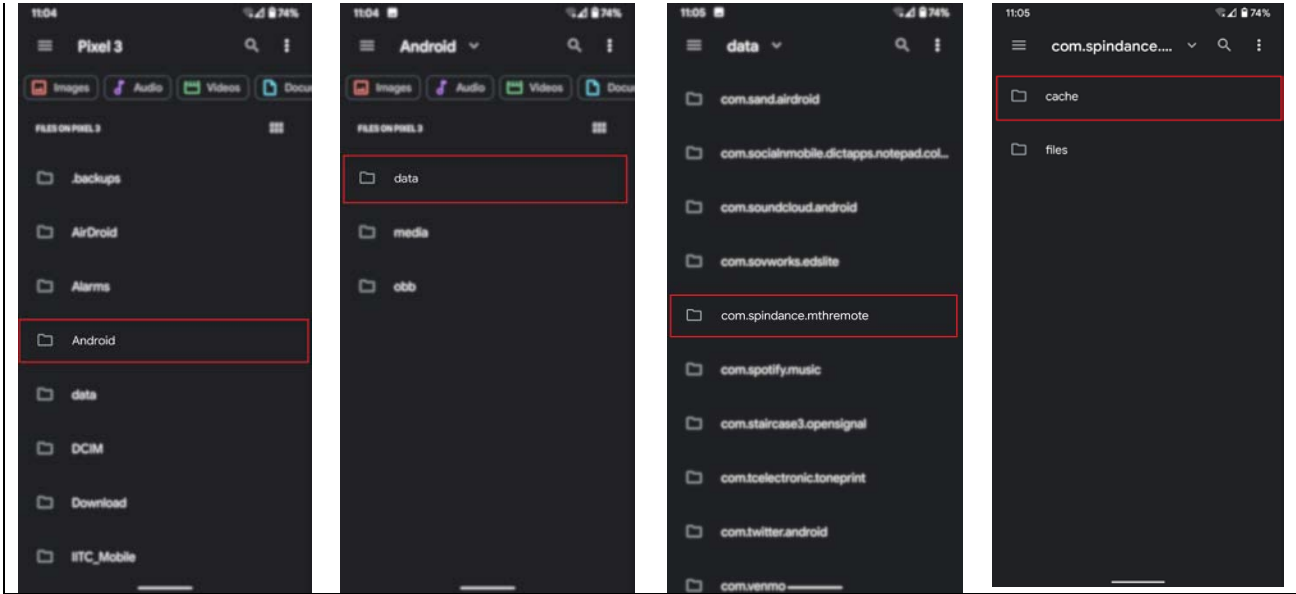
11:04 74%

Pixel 3

Images Audio Videos Docu

FILES ON PIXEL 3

.backups

AirDroid

Alarms

Android

data

DCIM

Download

IITC_Mobile

11:04 74%

Android

Images Audio Videos Docu

FILES ON PIXEL 3

data

media

obb

11:05 74%

data

com.sand.airdroid

com.socialnmobile.dictapps.notepad.col...

com.soundcloud.android

com.sovworks.edslite

com.spindance.mthremote

com.spotify.music

com.staircase3.opensignal

com.tcelectronic.toneprint

com.twitter.android

com.venmo

11:05 74%

com.spindance....

cache

files